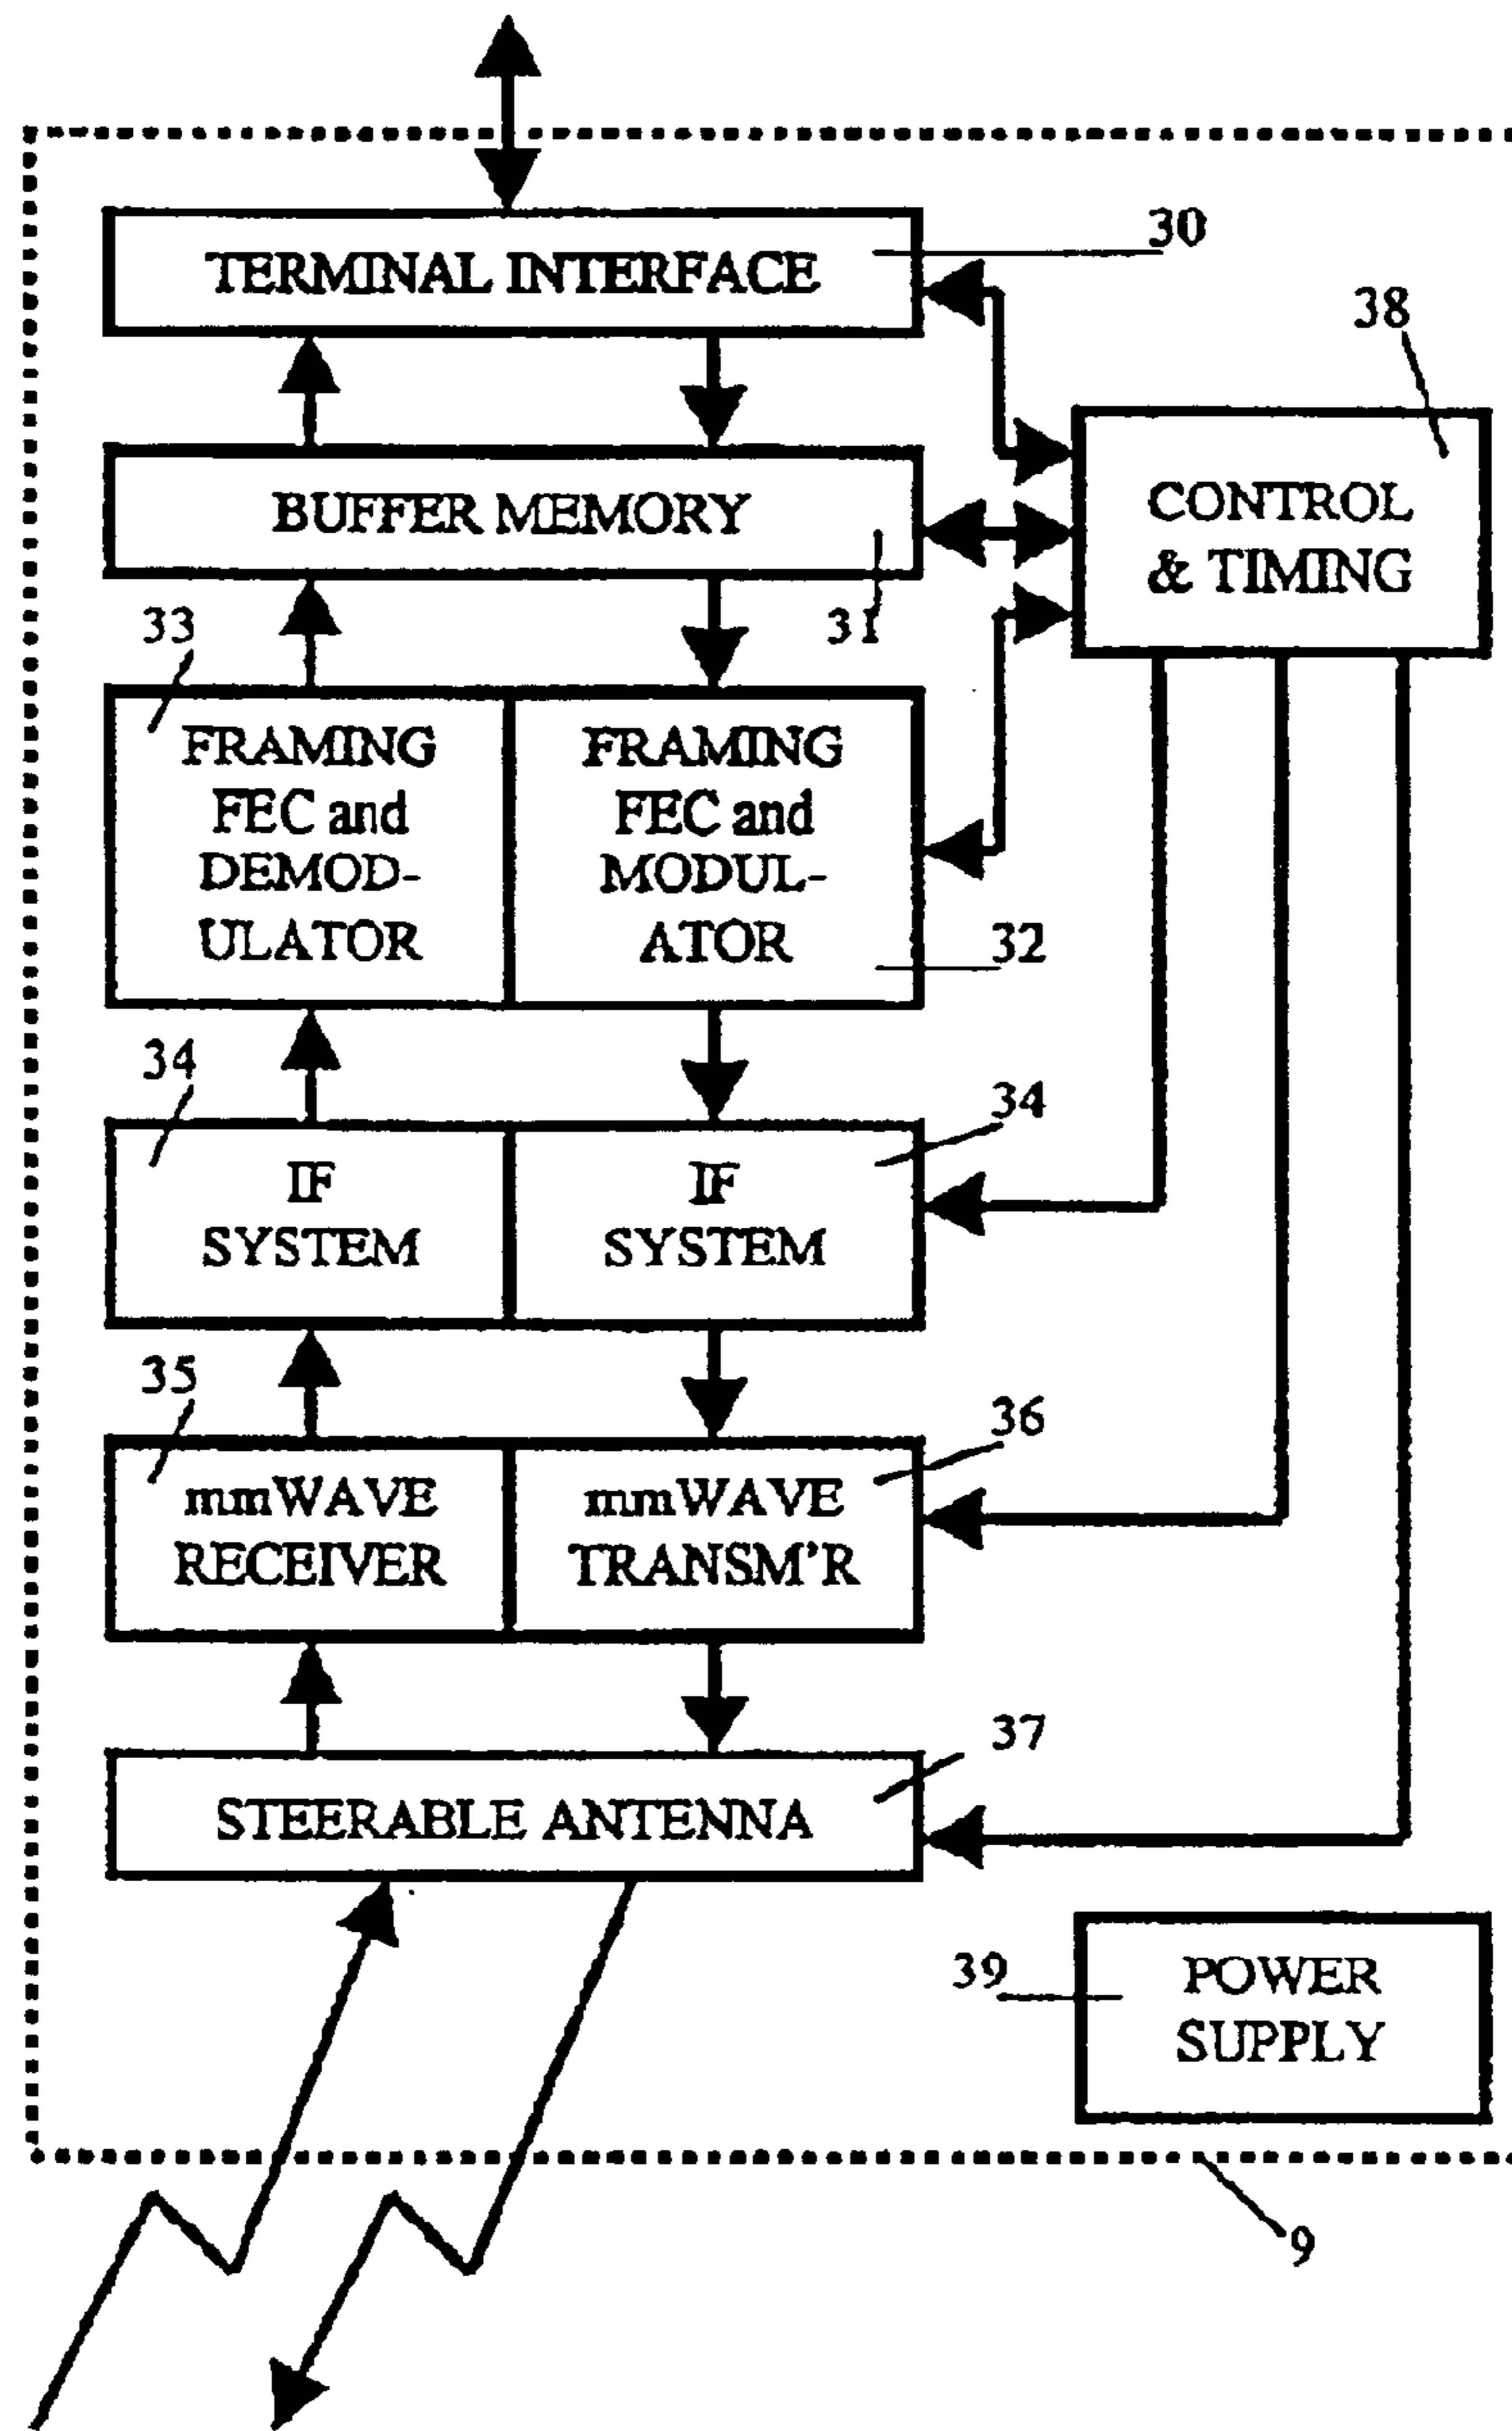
TERMINAL INTERFACE

30

38

BUFFER MEMORY

CONTROL & TIMING

33

31

FRAMING FEC and DEMODULATOR

FRAMING FEC and MODULATOR

32

34

34

IF SYSTEM

IF SYSTEM

35

36

mmWAVE RECEIVER

mmWAVE TRANSM'R

37

STEERABLE ANTENNA

39

POWER SUPPLY

9